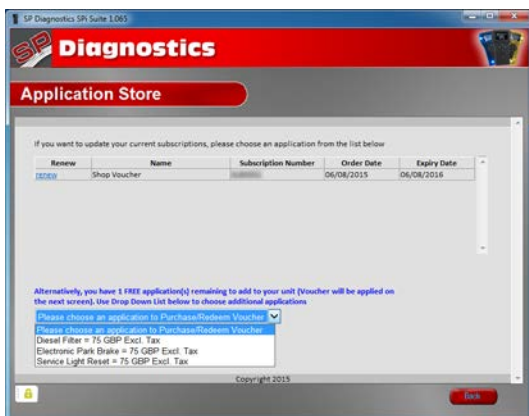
SP Diagnostics SPi Suite 1.065

SP Diagnostics

Application Store

If you want to update your current subscriptions, please choose an application from the list below

| Renew | Name | Subscription Number | Order Date | Expiry Date |
|---|---|---|---|---|
| renew | Shop Voucher | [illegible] | 06/08/2015 | 06/08/2016 |

Alternatively, you have 1 FREE application(s) remaining to add to your unit (Voucher will be applied on the next screen). Use Drop Down List below to choose additional applications

Please choose an application to Purchase/Redeem Voucher
Please choose an application to Purchase/Redeem Voucher
Diesel Filter = 75 GBP Excl. Tax
Electronic Park Brake = 75 GBP Excl. Tax
Service Light Reset = 75 GBP Excl. Tax

Copyright 2015

Back